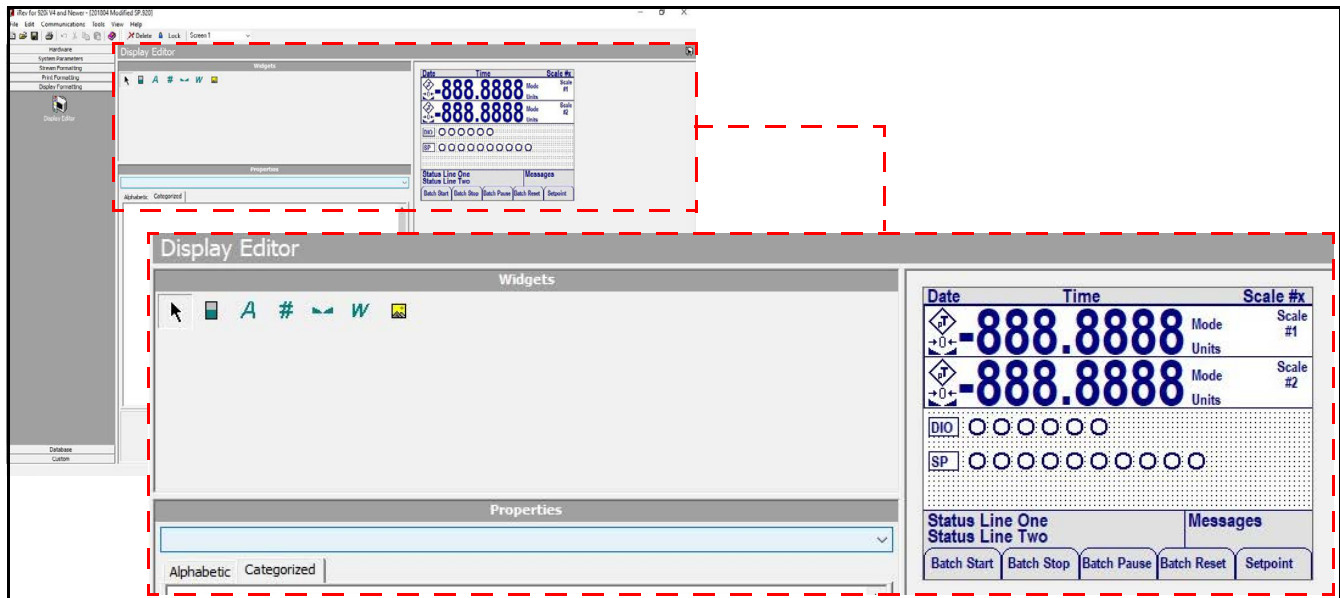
iRev for 920i V4 and Newer - [201004 Modified SP.920]
File Edit Communications Tools View Help
Delete Lock Screen 1
Hardware
System Parameters
Stream Formatting
Print Formatting
Display Formatting
Display Editor
Database
Custom

Display Editor
Widgets
Properties
Alphabetic Categorized
Date Time Scale #x
-888.8888 Mode Units Scale #1
-888.8888 Mode Units Scale #2
DIO
SP
Status Line One
Status Line Two
Messages
Batch Start Batch Stop Batch Pause Batch Reset Setpoint

Display Editor
Widgets
Properties
Alphabetic Categorized
Date Time Scale #x
-888.8888 Mode Units Scale #1
-888.8888 Mode Units Scale #2
DIO
SP
Status Line One
Status Line Two
Messages
Batch Start Batch Stop Batch Pause Batch Reset Setpoint